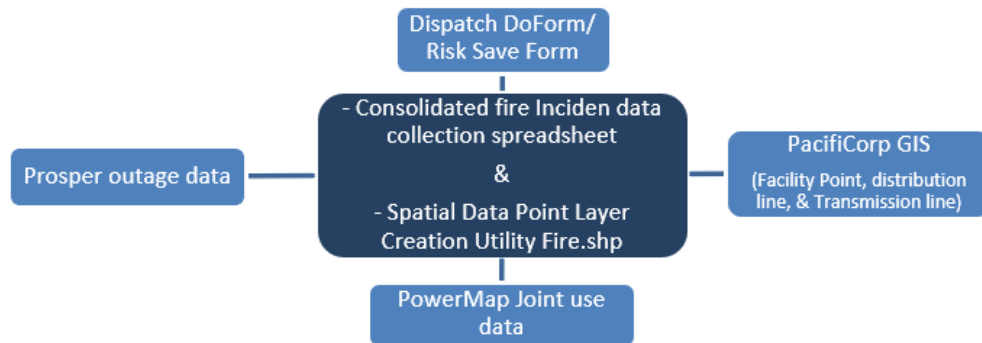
Dispatch DoForm/ Risk Save Form

Prosper outage data

- Consolidated fire Inciden data collection spreadsheet

&

- Spatial Data Point Layer Creation Utility Fire.shp

PacifiCorp GIS

(Facility Point, distribution line, & Transmission line)

PowerMap Joint use data